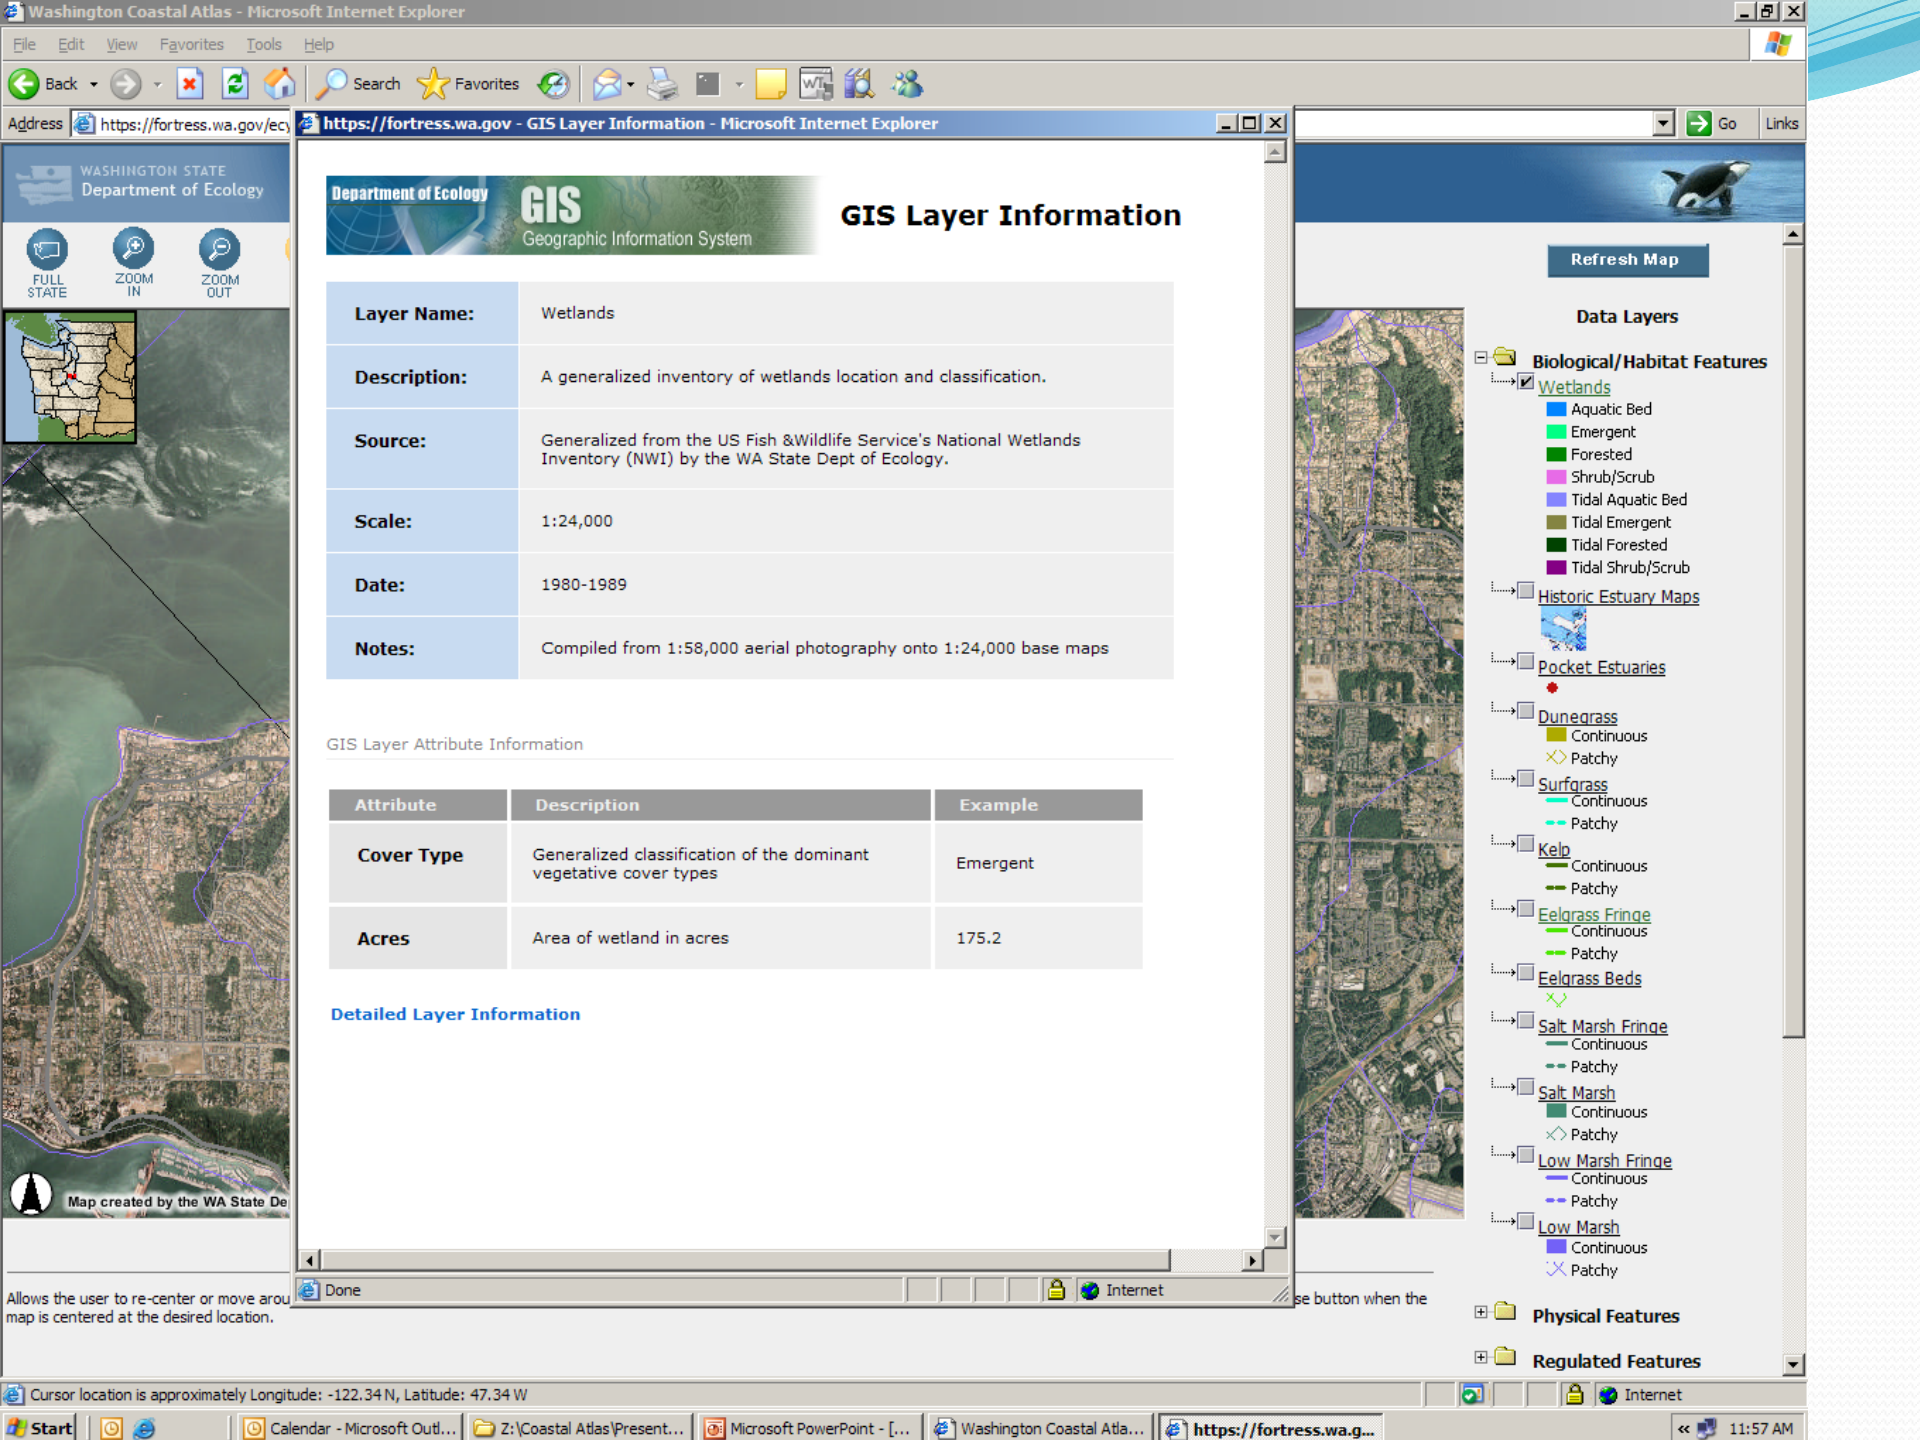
Washington Coastal Atlas - Microsoft Internet Explorer

File Edit View Favorites Tools Help

Back Search Favorites

Address https://fortress.wa.gov/ecy Go Links

https://fortress.wa.gov - GIS Layer Information - Microsoft Internet Explorer

WASHINGTON STATE Department of Ecology

FULL STATE ZOOM IN ZOOM OUT

Department of Ecology GIS Geographic Information System

GIS Layer Information

| Layer Name: | Wetlands |
|---|---|
| Description: | A generalized inventory of wetlands location and classification. |
| Source: | Generalized from the US Fish &Wildlife Service's National Wetlands Inventory (NWI) by the WA State Dept of Ecology. |
| Scale: | 1:24,000 |
| Date: | 1980-1989 |
| Notes: | Compiled from 1:58,000 aerial photography onto 1:24,000 base maps |

GIS Layer Attribute Information

| Attribute | Description | Example |
|---|---|---|
| Cover Type | Generalized classification of the dominant vegetative cover types | Emergent |
| Acres | Area of wetland in acres | 175.2 |

Detailed Layer Information

Done Internet

Refresh Map

Data Layers

Biological/Habitat Features
Wetlands
Aquatic Bed
Emergent
Forested
Shrub/Scrub
Tidal Aquatic Bed
Tidal Emergent
Tidal Forested
Tidal Shrub/Scrub
Historic Estuary Maps
Pocket Estuaries
Dunegrass
Continuous
Patchy
Surfgrass
Continuous
Patchy
Kelp
Continuous
Patchy
Eelgrass Fringe
Continuous
Patchy
Eelgrass Beds
Salt Marsh Fringe
Continuous
Patchy
Salt Marsh
Continuous
Patchy
Low Marsh Fringe
Continuous
Patchy
Low Marsh
Continuous
Patchy
Physical Features
Regulated Features

Map created by the WA State De

Allows the user to re-center or move arou map is centered at the desired location.

se button when the

Cursor location is approximately Longitude: -122.34 N, Latitude: 47.34 W Internet

Start Calendar - Microsoft Outl... Z:\Coastal Atlas\Present... Microsoft PowerPoint - [... Washington Coastal Atla... https://fortress.wa.g... 11:57 AM